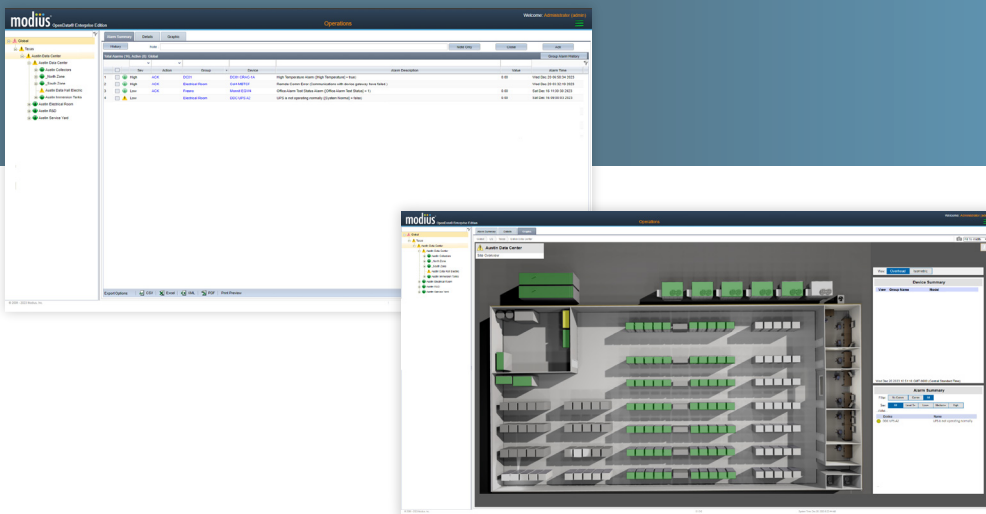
modius OpenData® Enterprise Edition

Operations

Welcome: Administrator (admin)

Global
Texas
Austin Data Center
Austin Data Center
Austin Collectors
North Zone
South Zone
Austin Data Hall Electric
Austin Immersion Tanks
Austin Electrical Room
Austin RSIC
Austin Service Yard

Alarm Summary | Details | Graphs

History | Scale | Add Entry | Create | Edit

Total Alarms (14), Active (4) - Global | Group Alarm History

| | Sev | Action | Group | Device | Alarm Description | Value | Alarm Time |
|---|---|---|---|---|---|---|---|
| 1 | High | ACK | DCIH | DCIH CRAC-1A | High Temperature Alarm (High Temperature) = 1(on) | 0.00 | Wed Dec 28 10:56:34 2022 |
| 2 | High | ACK | Electrical Room | Cm1-PDU1 | Remote Comm Error (Communications with device gateway have failed.) | | Wed Dec 28 10:32:18 2022 |
| 3 | Low | ACK | Plasma | Mitsubi-ECS16 | Offline Alarm Text Status Alarm (Offline Alarm Text Status) = 1 | 0.00 | Sat Dec 16 11:35:39 2022 |
| 4 | Low | | Electrical Room | DOC-UPS-A2 | UPS is not operating normally (System Normal) = false | 0.00 | Sat Dec 16 09:00:03 2022 |

Export Options: CSV | Excel | XML | PDF | Print Preview

© 2007 - 2022 Modius, Inc.

modius OpenData® Enterprise Edition

Operations

Welcome: Administrator (admin)

Alarm Summary | Details | Graphs

Austin Data Center
Site: Collectors

Floor | Overlays | Layers

Device Summary
Value | Group Name | Model

Alarm Summary
Filter: | All Alarms | Group | All
Sev | All | Low/Hi | Crit | Medium | High
Device | Name
DOC-UPS-A2 | UPS is not operating normally

© 2007 - 2022 Modius, Inc.